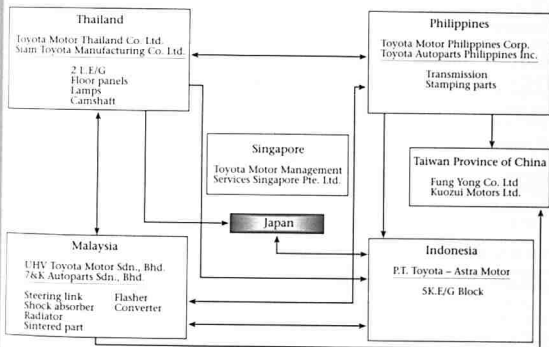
Thailand

Toyota Motor Thailand Co. Ltd.
Siam Toyota Manufacturing Co. Ltd.

2 L.E/G
Floor panels
Lamps
Camshaft

Philippines

Toyota Motor Philippines Corp.
Toyota Autoparts Philippines Inc.

Transmission
Stamping parts

Singapore

Toyota Motor Management Services Singapore Pte. Ltd.

Taiwan Province of China

Fung Yong Co. Ltd
Kuozui Motors Ltd.

Japan

Malaysia

UHV Toyota Motor Sdn., Bhd.
T&K Autoparts Sdn., Bhd.

Steering link
Shock absorber
Radiator
Sintered part

Flasher
Converter

Indonesia

P.T. Toyota – Astra Motor

5K.E/G Block